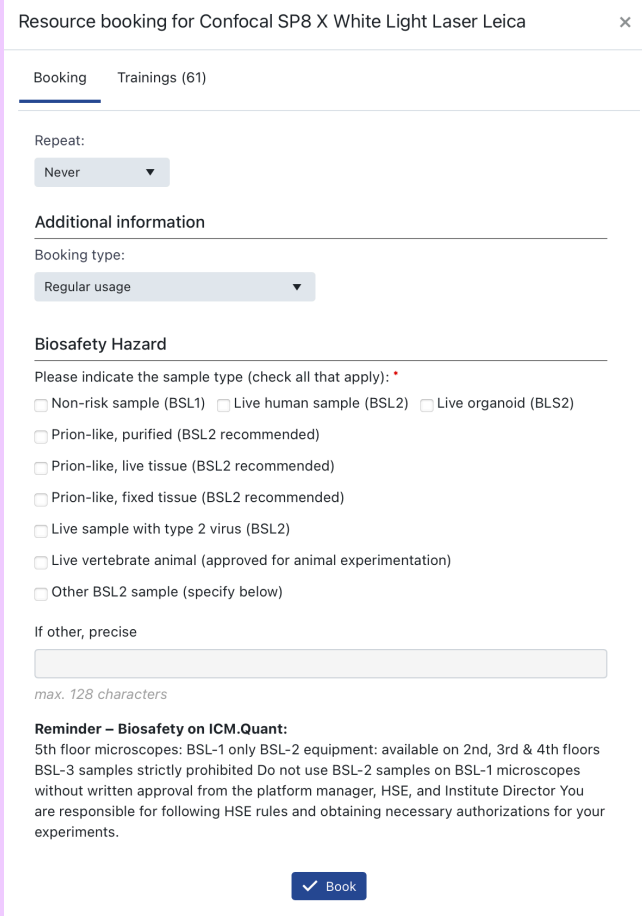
Resource booking for Confocal SP8 X White Light Laser Leica ×

Booking Trainings (61)

Repeat:

Never

Additional information

Booking type:

Regular usage

Biosafety Hazard

Please indicate the sample type (check all that apply): *

Non-risk sample (BSL1) Live human sample (BSL2) Live organoid (BLS2)

Prion-like, purified (BSL2 recommended)

Prion-like, live tissue (BSL2 recommended)

Prion-like, fixed tissue (BSL2 recommended)

Live sample with type 2 virus (BSL2)

Live vertebrate animal (approved for animal experimentation)

Other BSL2 sample (specify below)

If other, precise

max. 128 characters

**Reminder – Biosafety on ICM.Quant:**
5th floor microscopes: BSL-1 only BSL-2 equipment: available on 2nd, 3rd & 4th floors BSL-3 samples strictly prohibited Do not use BSL-2 samples on BSL-1 microscopes without written approval from the platform manager, HSE, and Institute Director You are responsible for following HSE rules and obtaining necessary authorizations for your experiments.

Book